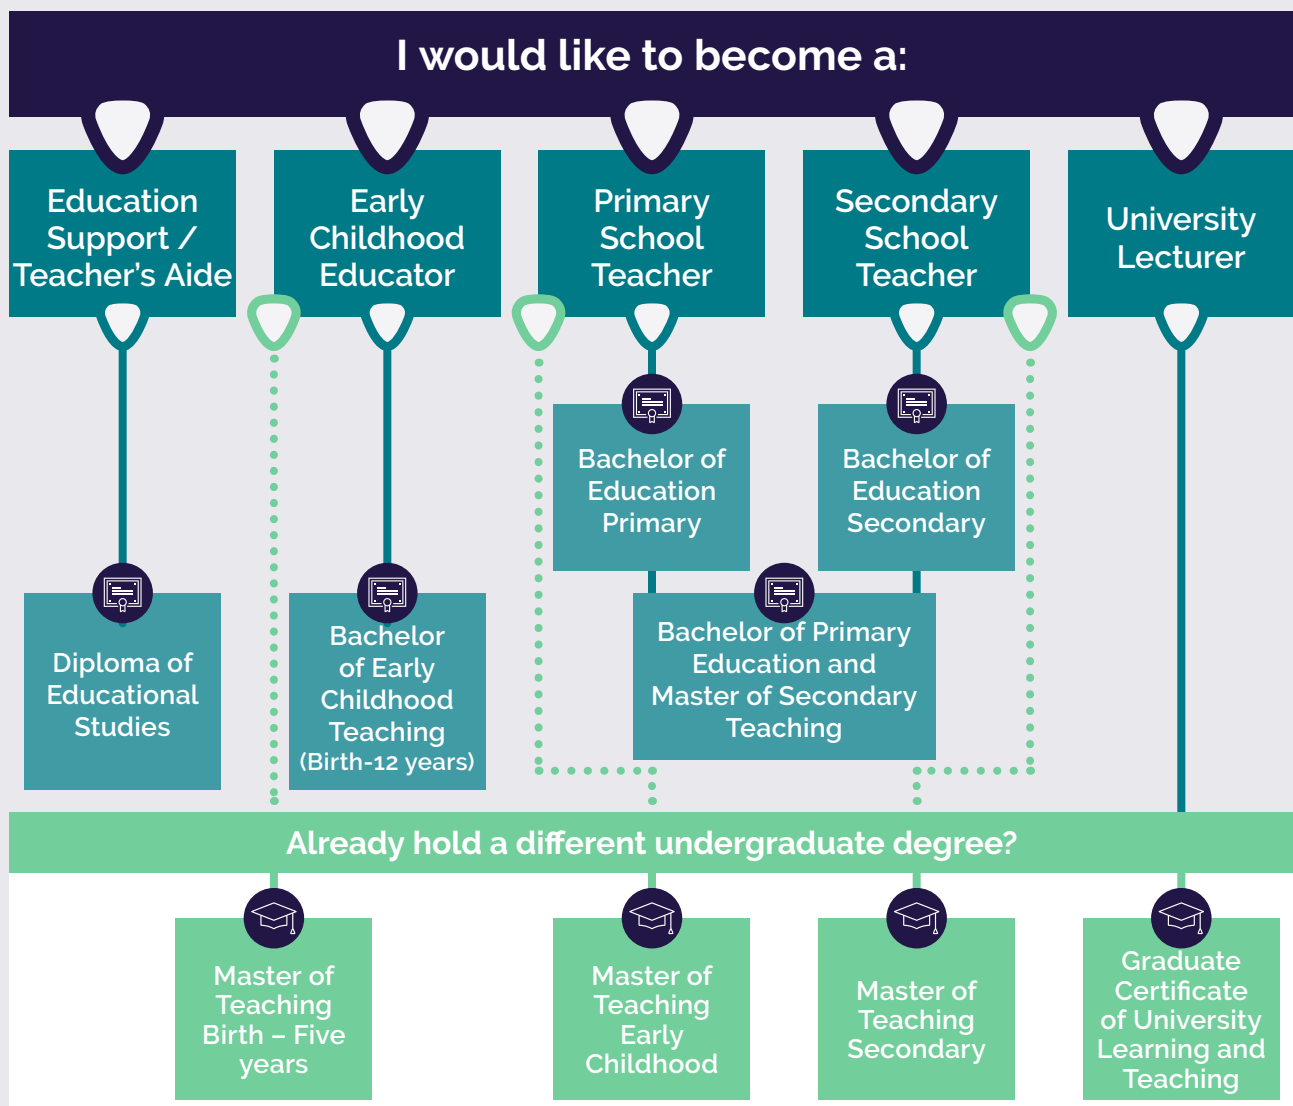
I would like to become a:

Education Support / Teacher's Aide

Early Childhood Educator

Primary School Teacher

Secondary School Teacher

University Lecturer

Bachelor of Education Primary

Bachelor of Education Secondary

Diploma of Educational Studies

Bachelor of Early Childhood Teaching (Birth-12 years)

Bachelor of Primary Education and Master of Secondary Teaching

Already hold a different undergraduate degree?

Master of Teaching Birth – Five years

Master of Teaching Early Childhood

Master of Teaching Secondary

Graduate Certificate of University Learning and Teaching